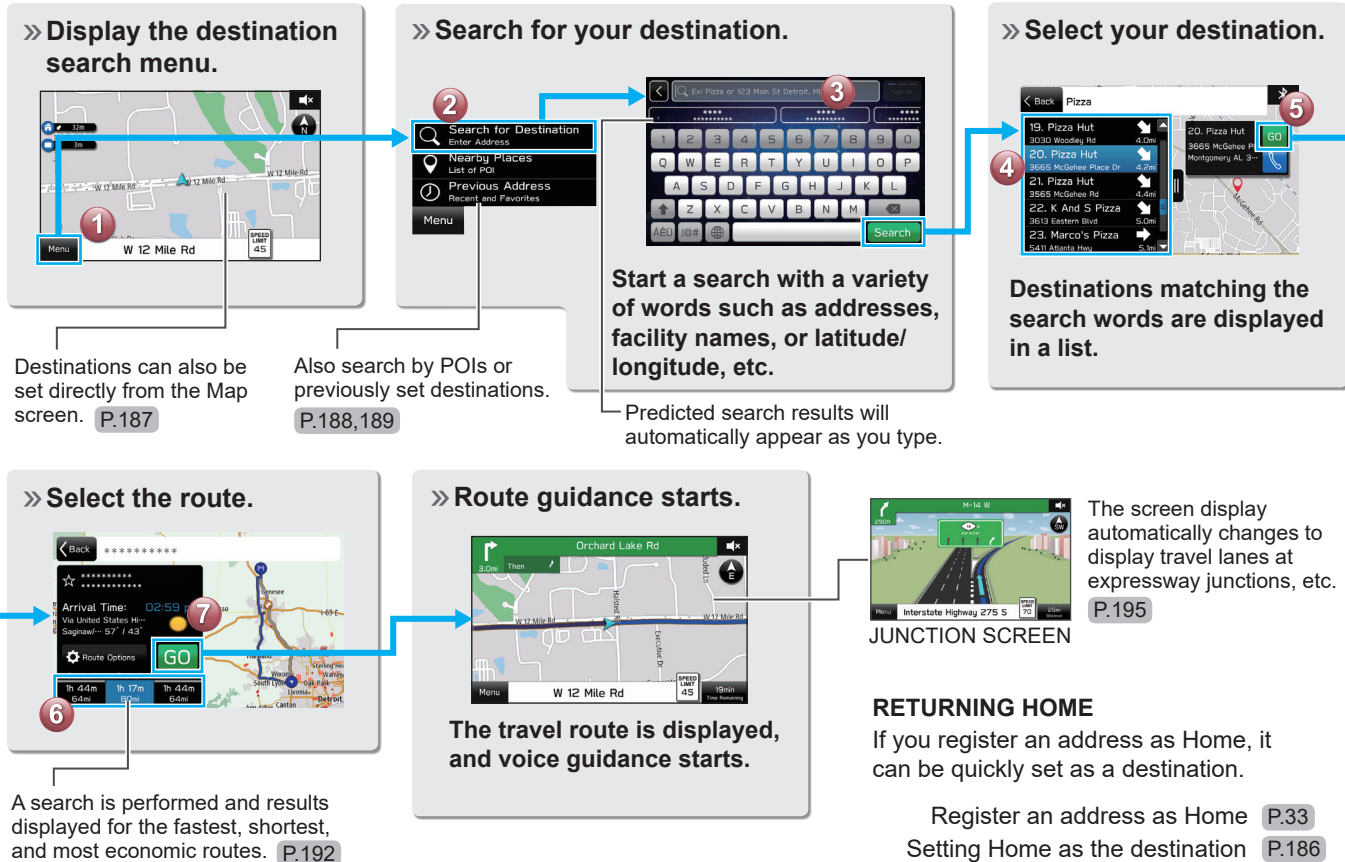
»Display the destination search menu.

32m
3m
N
W 12 Mile Rd
W 12 Mile Rd
W 12 Mile Rd
1
Menu
W 12 Mile Rd
SPEED LIMIT 45

Destinations can also be set directly from the Map screen. P.187

»Search for your destination.

2
Search for Destination
Enter Address
Nearby Places
List of POI
Previous Address
Recent and Favorites
Menu

Also search by POIs or previously set destinations. P.188,189

Ex: Pizza or 123 Main St Detroit, MI
3
1 2 3 4 5 6 7 8 9 0
Q W E R T Y U I O P
A S D F G H J K L
Z X C V B N M
ÀÉÜ !@# 
Search

Start a search with a variety of words such as addresses, facility names, or latitude/longitude, etc.

Predicted search results will automatically appear as you type.

»Select your destination.

Back Pizza
5
4
19. Pizza Hut
3030 Woodley Rd 4.0mi
20. Pizza Hut
3665 McGehee Place Dr 4.2mi
21. Pizza Hut
3565 McGehee Rd 4.4mi
22. K And S Pizza
3613 Eastern Blvd 5.0mi
23. Marco's Pizza
5411 Atlanta Hwy 5.1mi
20. Pizza Hut
3665 McGehee P
Montgomery AL 3···
GO

Destinations matching the search words are displayed in a list.

»Select the route.

Back **********
**********
**************
Arrival Time: 02:59
Via United States Hi···
Saginaw/··· 57° / 43°
7
Route Options
GO
1h 44m 64mi
1h 17m 80mi
1h 44m 64mi
6

A search is performed and results displayed for the fastest, shortest, and most economic routes. P.192

»Route guidance starts.

Orchard Lake Rd
3.0mi Then
E
W 12 Mile Rd
Menu
W 12 Mile Rd
SPEED LIMIT 45
19min Time Remaining

The travel route is displayed, and voice guidance starts.

M-14 W
Interstate Highway 275 S
SPEED LIMIT 70

JUNCTION SCREEN

The screen display automatically changes to display travel lanes at expressway junctions, etc. P.195

RETURNING HOME
If you register an address as Home, it can be quickly set as a destination.

Register an address as Home P.33
Setting Home as the destination P.186